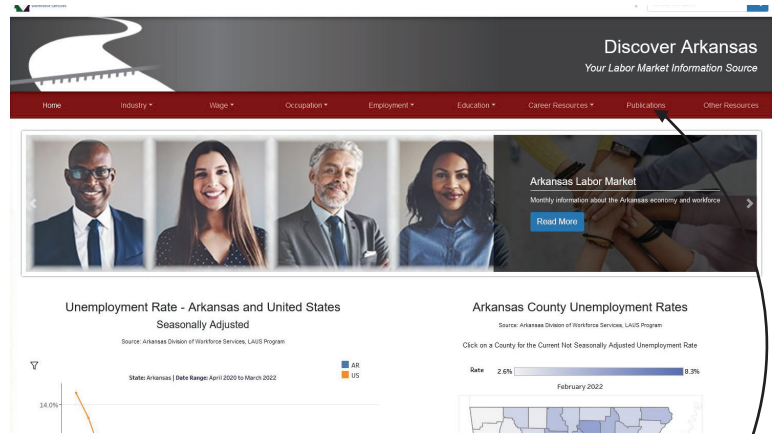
Discover Arkansas
Your Labor Market Information Source

Home Industry ▾ Wage ▾ Occupation ▾ Employment ▾ Education ▾ Career Resources ▾ Publications Other Resources

Arkansas Labor Market
Monthly information about the Arkansas economy and workforce
Read More

Unemployment Rate - Arkansas and United States
Seasonally Adjusted
Source: Arkansas Division of Workforce Services, LAUS Program

State: Arkansas | Date Range: April 2020 to March 2022
AR
US
14.0%

Arkansas County Unemployment Rates
Source: Arkansas Division of Workforce Services, LAUS Program
Click on a County for the Current Not Seasonally Adjusted Unemployment Rate
Rate 2.6% 8.3%
February 2022